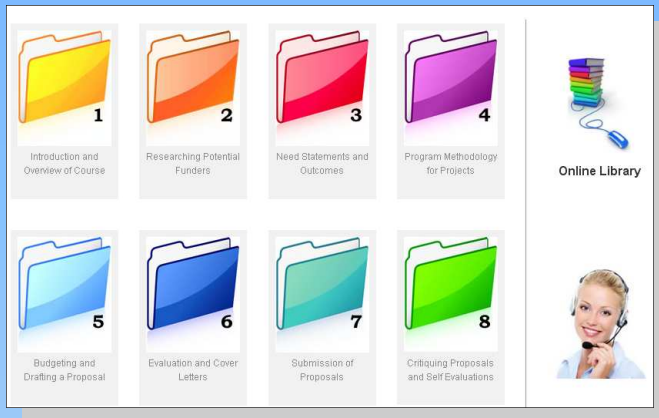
1
Introduction and Overview of Course

2
Researching Potential Funders

3
Need Statements and Outcomes

4
Program Methodology for Projects

Online Library

5
Budgeting and Drafting a Proposal

6
Evaluation and Cover Letters

7
Submission of Proposals

8
Critiquing Proposals and Self Evaluations